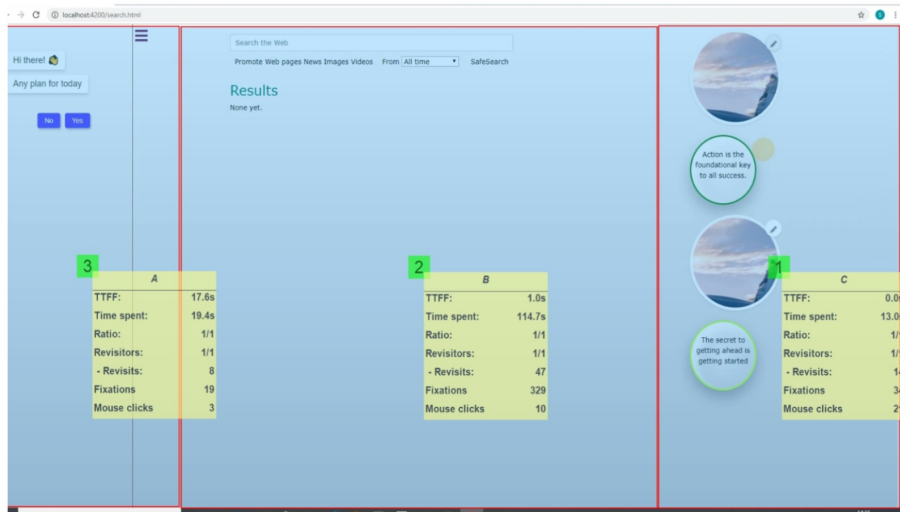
localhost:4200/search.html

Hi there!

Any plan for today

No Yes

Search the Web

Promote Web pages News Images Videos From All time SafeSearch

Results

None yet.

Action is the foundational key to all success.

The secret to getting ahead is getting started

3

| A | |
|---|---|
| TTFF: | 17.6s |
| Time spent: | 19.4s |
| Ratio: | 1/1 |
| Revisitors: | 1/1 |
| - Revisits: | 8 |
| Fixations | 19 |
| Mouse clicks | 3 |

2

| B | |
|---|---|
| TTFF: | 1.0s |
| Time spent: | 114.7s |
| Ratio: | 1/1 |
| Revisitors: | 1/1 |
| - Revisits: | 47 |
| Fixations | 329 |
| Mouse clicks | 10 |

1

| C | |
|---|---|
| TTFF: | 0.0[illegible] |
| Time spent: | 13.0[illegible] |
| Ratio: | 1/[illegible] |
| Revisitors: | 1/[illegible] |
| - Revisits: | 1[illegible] |
| Fixations | 3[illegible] |
| Mouse clicks | 2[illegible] |